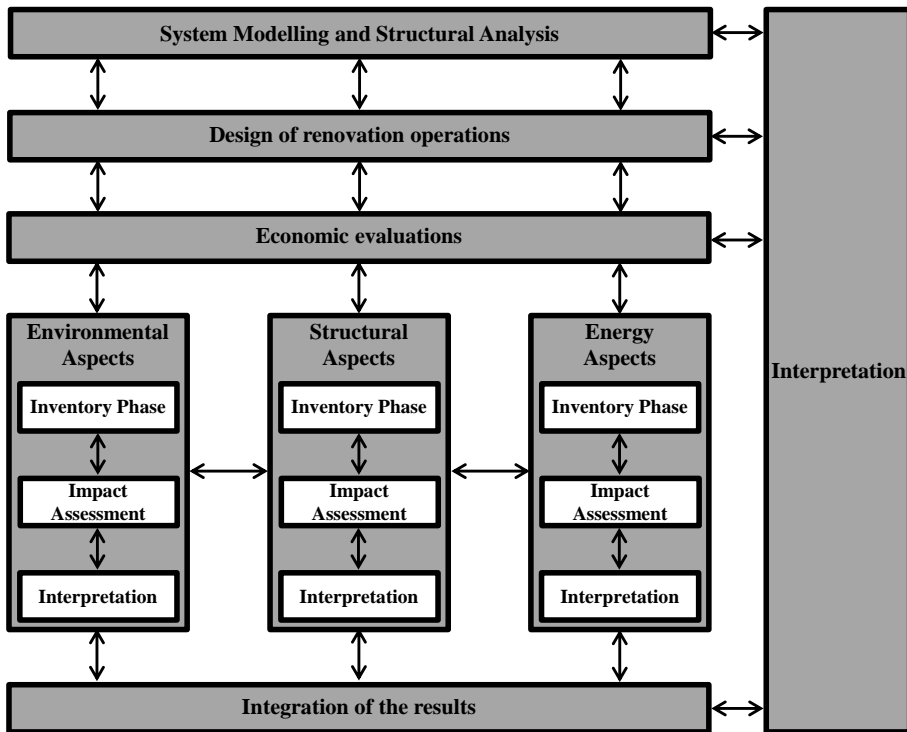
System Modelling and Structural Analysis

Design of renovation operations

Economic evaluations

Environmental Aspects

Inventory Phase

Impact Assessment

Interpretation

Structural Aspects

Inventory Phase

Impact Assessment

Interpretation

Energy Aspects

Inventory Phase

Impact Assessment

Interpretation

Interpretation

Integration of the results